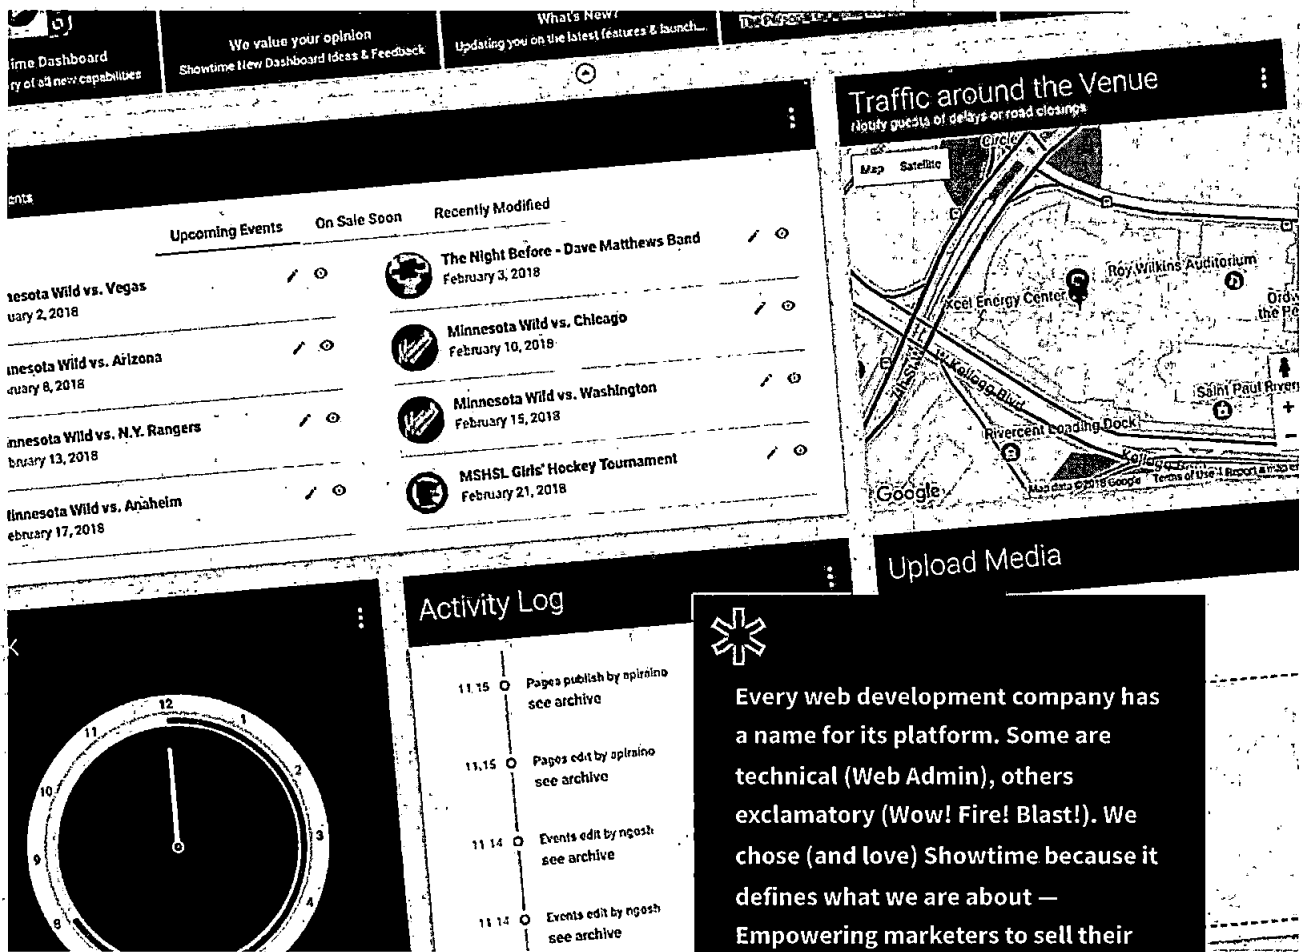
ime Dashboard
ry of all new capabilities

We value your opinion
Showtime New Dashboard Ideas & Feedback

What's New?
Updating you on the latest features & launch...

The Pulse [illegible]

Traffic around the Venue
Notify guests of delays or road closings

Map Satellite

Roy Wilkins Auditorium
Xcel Energy Center
Saint Paul Rivercentre
Rivercent Loading Dock
W Kellogg Blvd
7th St
Google
Map data ©2018 Google Terms of Use Report a map error

nts

Upcoming Events | On Sale Soon | Recently Modified

nesota Wild vs. Vegas
uary 2, 2018

nnesota Wild vs. Arizona
uary 8, 2018

nnesota Wild vs. N.Y. Rangers
bruary 13, 2018

linnesota Wild vs. Anaheim
ebruary 17, 2018

The Night Before - Dave Matthews Band
February 3, 2018

Minnesota Wild vs. Chicago
February 10, 2018

Minnesota Wild vs. Washington
February 15, 2018

MSHSL Girls' Hockey Tournament
February 21, 2018

Upload Media

Activity Log

11:15 Pages publish by apiraino
see archive

11:15 Pages edit by apiraino
see archive

11:14 Events edit by ngosh
see archive

11:14 Events edit by ngosh
see archive

12 1 2 3 4 5 6 7 8 9 10 11

Every web development company has a name for its platform. Some are technical (Web Admin), others exclamatory (Wow! Fire! Blast!). We chose (and love) Showtime because it defines what we are about — Empowering marketers to sell their